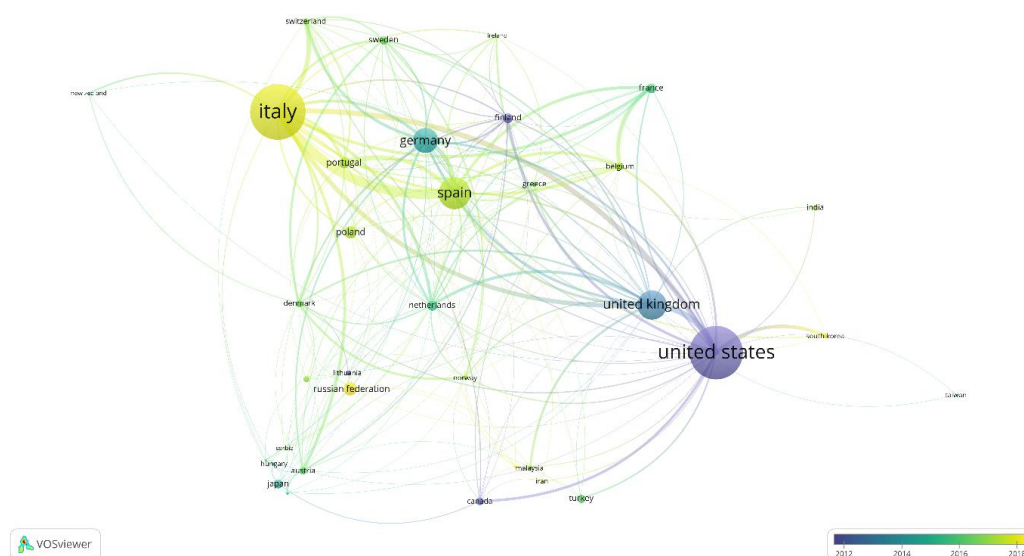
switzerland
sweden
ireland
new zealand
italy
france
finland
germany
portugal
belgium
spain
greece
india
poland
united kingdom
denmark
netherlands
south korea
united states
lithuania
russian federation
norway
taiwan
serbia
hungary
austria
malaysia
iran
japan
turkey
canada
VOSviewer
2012
2014
2016
2018